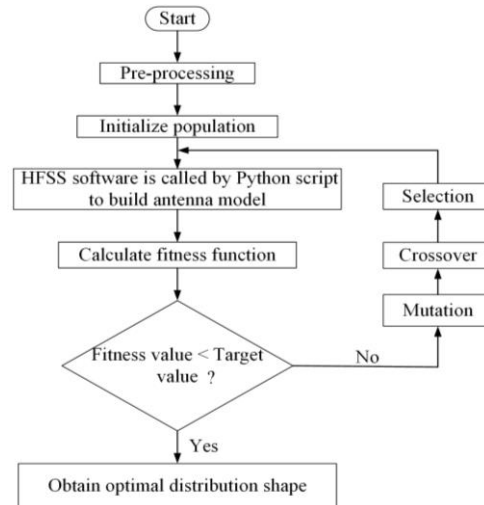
Start

Pre-processing

Initialize population

HFSS software is called by Python script to build antenna model

Calculate fitness function

Fitness value < Target value ?

No

Yes

Obtain optimal distribution shape

Mutation

Crossover

Selection